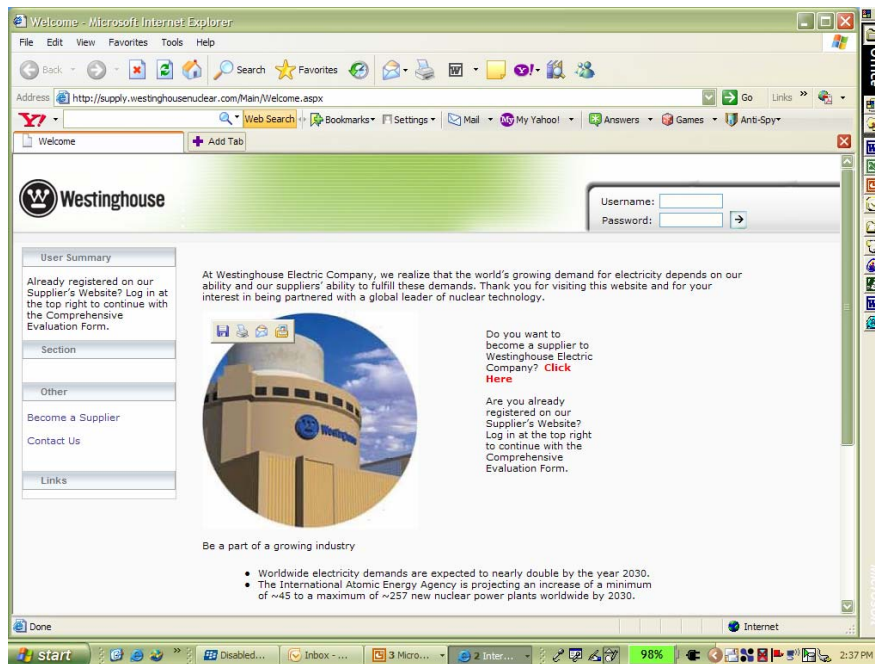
Welcome - Microsoft Internet Explorer

File Edit View Favorites Tools Help

Back Search Favorites

Address http://supply.westinghousenuclear.com/Main/Welcome.aspx Go Links

Y! Web Search Bookmarks Settings Mail My Yahoo! Answers Games Anti-Spy

Welcome Add Tab

Westinghouse

Username:
Password:

User Summary

Already registered on our Supplier's Website? Log in at the top right to continue with the Comprehensive Evaluation Form.

Section

Other

Become a Supplier

Contact Us

Links

At Westinghouse Electric Company, we realize that the world's growing demand for electricity depends on our ability and our suppliers' ability to fulfill these demands. Thank you for visiting this website and for your interest in being partnered with a global leader of nuclear technology.

Do you want to become a supplier to Westinghouse Electric Company? Click Here

Are you already registered on our Supplier's Website? Log in at the top right to continue with the Comprehensive Evaluation Form.

Be a part of a growing industry

• Worldwide electricity demands are expected to nearly double by the year 2030.
• The International Atomic Energy Agency is projecting an increase of a minimum of ~45 to a maximum of ~257 new nuclear power plants worldwide by 2030.

Done Internet

start Disabled... Inbox - ... 3 Micro... 2 Inter... 98% 2:37 PM